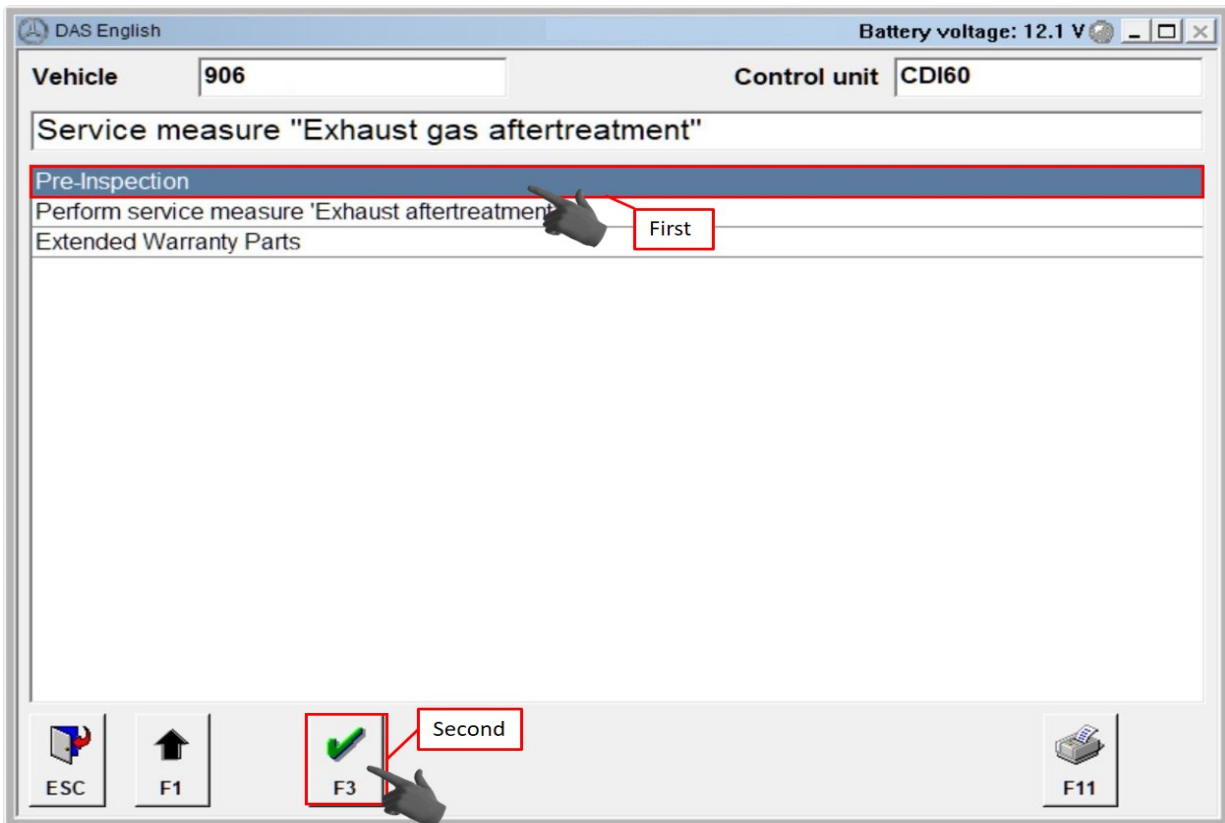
DAS English

Battery voltage: 12.1 V

Vehicle 906

Control unit CDI60

Service measure "Exhaust gas aftertreatment"

Pre-Inspection

Perform service measure 'Exhaust aftertreatment

First

Extended Warranty Parts

Second

ESC

F1

F3

F11